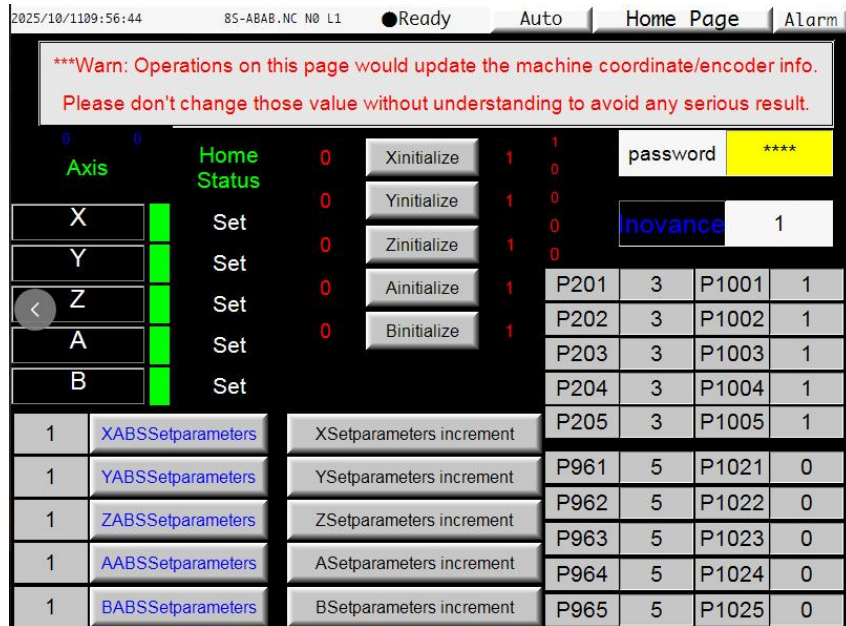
2025/10/1109:56:44 8S-ABAB.NC N0 L1 ●Ready Auto Home Page Alarm

***Warn: Operations on this page would update the machine coordinate/encoder info.
Please don't change those value without understanding to avoid any serious result.

0 0
Axis

Home Status

| Axis | Home Status |
|---|---|
| X | Set |
| Y | Set |
| Z | Set |
| A | Set |
| B | Set |

0 Xinitialize 1
0 Yinitialize 1
0 Zinitialize 1
0 Ainitialize 1
0 Binitialize 1

1
0
0
0
0

password ****

Inovance 1

| | | | |
|---|---|---|---|
| P201 | 3 | P1001 | 1 |
| P202 | 3 | P1002 | 1 |
| P203 | 3 | P1003 | 1 |
| P204 | 3 | P1004 | 1 |
| P205 | 3 | P1005 | 1 |
| P961 | 5 | P1021 | 0 |
| P962 | 5 | P1022 | 0 |
| P963 | 5 | P1023 | 0 |
| P964 | 5 | P1024 | 0 |
| P965 | 5 | P1025 | 0 |

| | | |
|---|---|---|
| 1 | XABSSetparameters | XSetparameters increment |
| 1 | YABSSetparameters | YSetparameters increment |
| 1 | ZABSSetparameters | ZSetparameters increment |
| 1 | AABSSetparameters | ASetparameters increment |
| 1 | BABSSetparameters | BSetparameters increment |